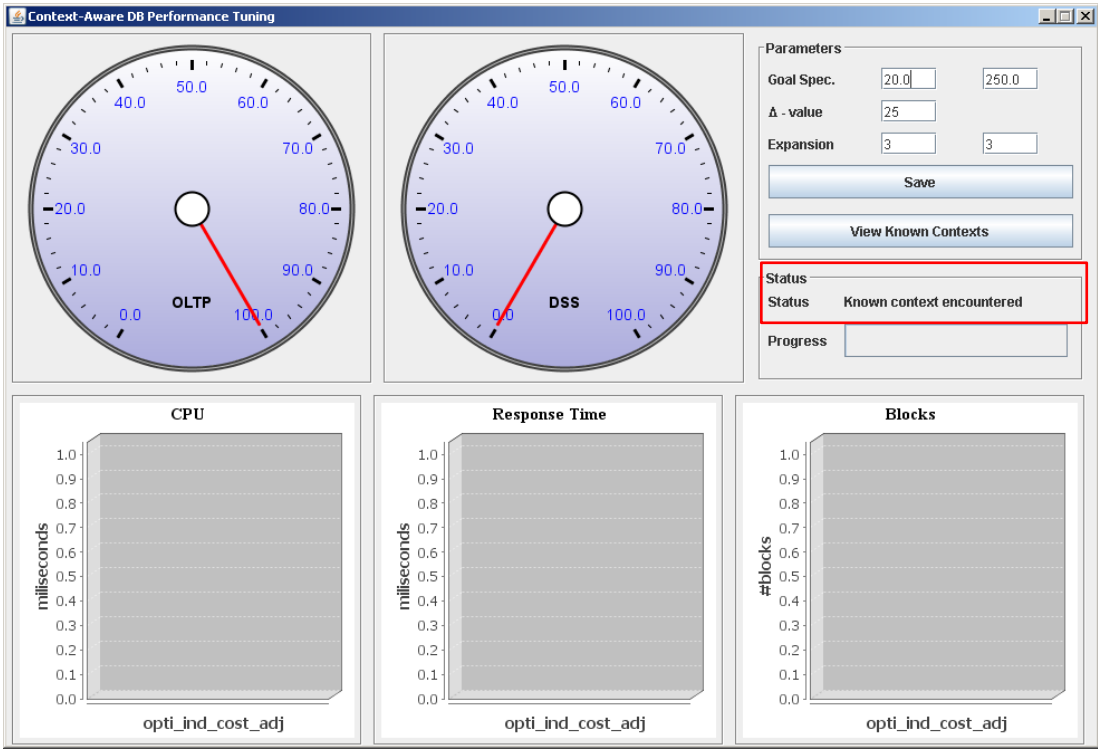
Context-Aware DB Performance Tuning

50.0
40.0
60.0
30.0
70.0
20.0
80.0
10.0
90.0
0.0
100.0
OLTP

50.0
40.0
60.0
30.0
70.0
20.0
80.0
10.0
90.0
0.0
100.0
DSS

Parameters
Goal Spec. 20.0 250.0
Δ - value 25
Expansion 3 3
Save
View Known Contexts

Status
Status Known context encountered
Progress

CPU
1.0
0.9
0.8
0.7
0.6
0.5
0.4
0.3
0.2
0.1
0.0
miliseconds
opti_ind_cost_adj

Response Time
1.0
0.9
0.8
0.7
0.6
0.5
0.4
0.3
0.2
0.1
0.0
miliseconds
opti_ind_cost_adj

Blocks
1.0
0.9
0.8
0.7
0.6
0.5
0.4
0.3
0.2
0.1
0.0
#blocks
opti_ind_cost_adj